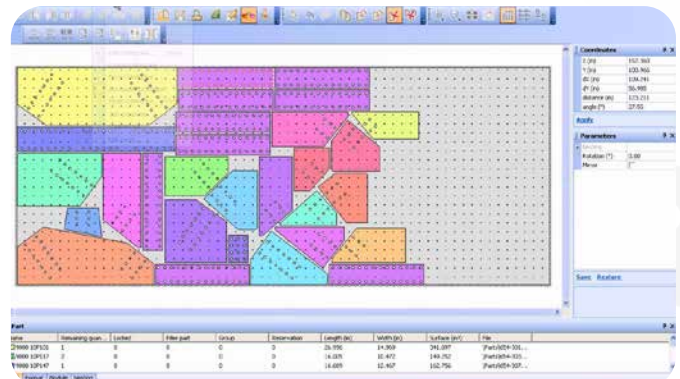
Coordinates
X (m) 152.360
Y (m) 020.966
dX (m) 108.740
dY (m) 56.900
distance (m) 123.211
angle (°) 27.55
Apply

Parameters
Nesting
Rotation (°) 0.00
Mirror

Save Restore

Part

| Name | Remaining quan... | Locked | Filler part | Group | Reservation | Length (m) | Width (m) | Surface (m²) | File |
|---|---|---|---|---|---|---|---|---|---|
| 9000 10P101 | 1 | | 0 | 0 | 0 | 26.556 | 14.959 | 341.097 | [Parts\BSH-301... |
| 9000 10P137 | 0 | | 0 | 0 | 0 | 16.005 | 10.472 | 149.352 | [Parts\BSH-303... |
| 9000 10P147 | 1 | | 0 | 0 | 0 | 16.605 | 12.467 | 162.756 | [Parts\BSH-307... |

Manual Module Session